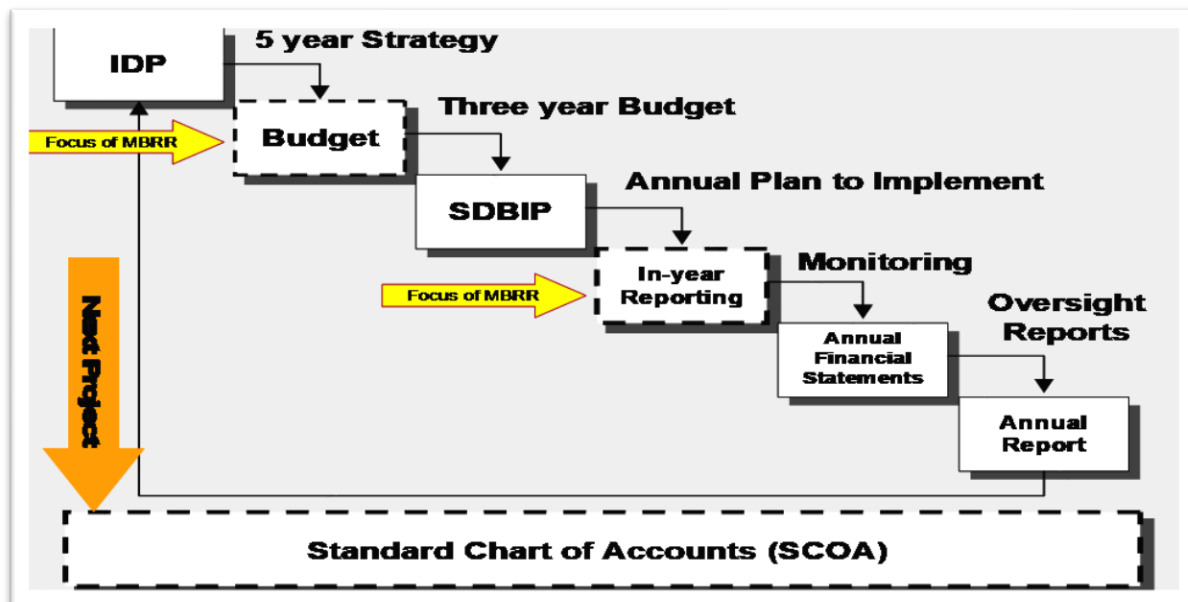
IDP
5 year Strategy
Focus of MBRR
Budget
Three year Budget
SDBIP
Annual Plan to Implement
Focus of MBRR
In-year Reporting
Monitoring
Next Project
Annual Financial Statements
Oversight Reports
Annual Report
Standard Chart of Accounts (SCOA)